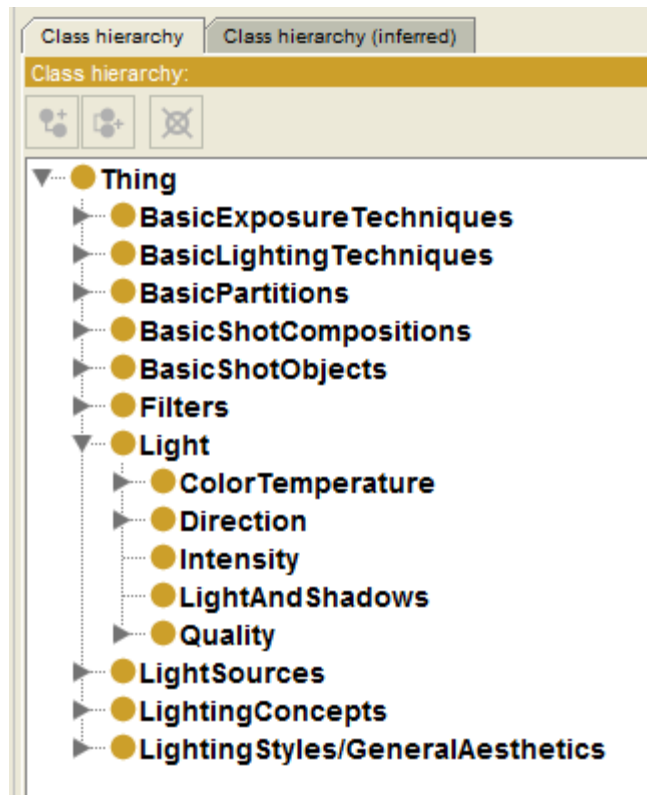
Class hierarchy | Class hierarchy (inferred)

Class hierarchy:

Thing
BasicExposureTechniques
BasicLightingTechniques
BasicPartitions
BasicShotCompositions
BasicShotObjects
Filters
Light
ColorTemperature
Direction
Intensity
LightAndShadows
Quality
LightSources
LightingConcepts
LightingStyles/GeneralAesthetics